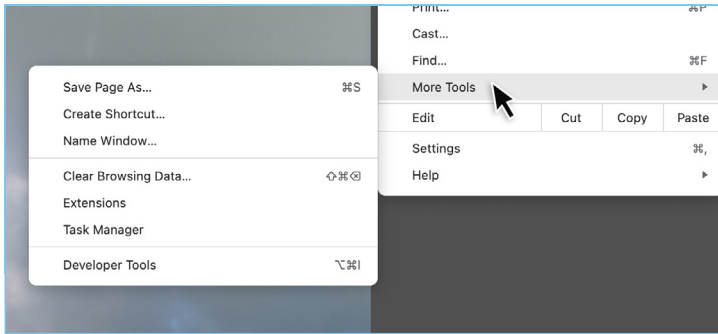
Print... ⌘P
Cast...
Find... ⌘F
More Tools ▸
Edit | Cut | Copy | Paste
Settings ⌘,
Help ▸

Save Page As... ⌘S
Create Shortcut...
Name Window...

Clear Browsing Data... ⇧⌘⌫
Extensions
Task Manager

Developer Tools ⌥⌘I